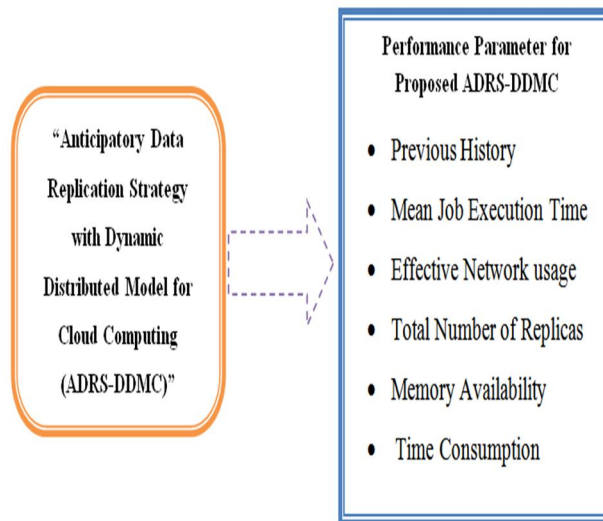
"Anticipatory Data Replication Strategy with Dynamic Distributed Model for Cloud Computing (ADRS-DDMC)"

Performance Parameter for Proposed ADRS-DDMC

- Previous History
- Mean Job Execution Time
- Effective Network usage
- Total Number of Replicas
- Memory Availability
- Time Consumption